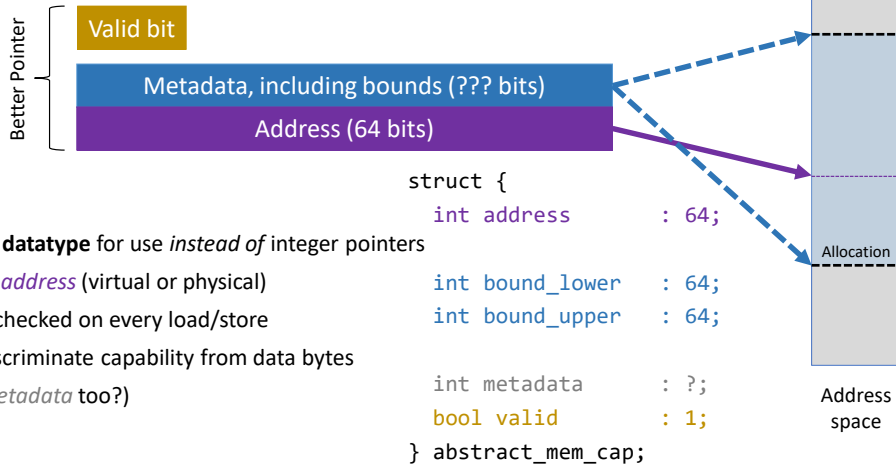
Better Pointer

Valid bit

Metadata, including bounds (??? bits)

Address (64 bits)

struct {
  int address : 64;

  int bound_lower : 64;
  int bound_upper : 64;

  int metadata : ?;
  bool valid : 1;
} abstract_mem_cap;

datatype for use *instead of* integer pointers

*address* (virtual or physical)

checked on every load/store

scriminate capability from data bytes

*etadata* too?)

Allocation

Address space